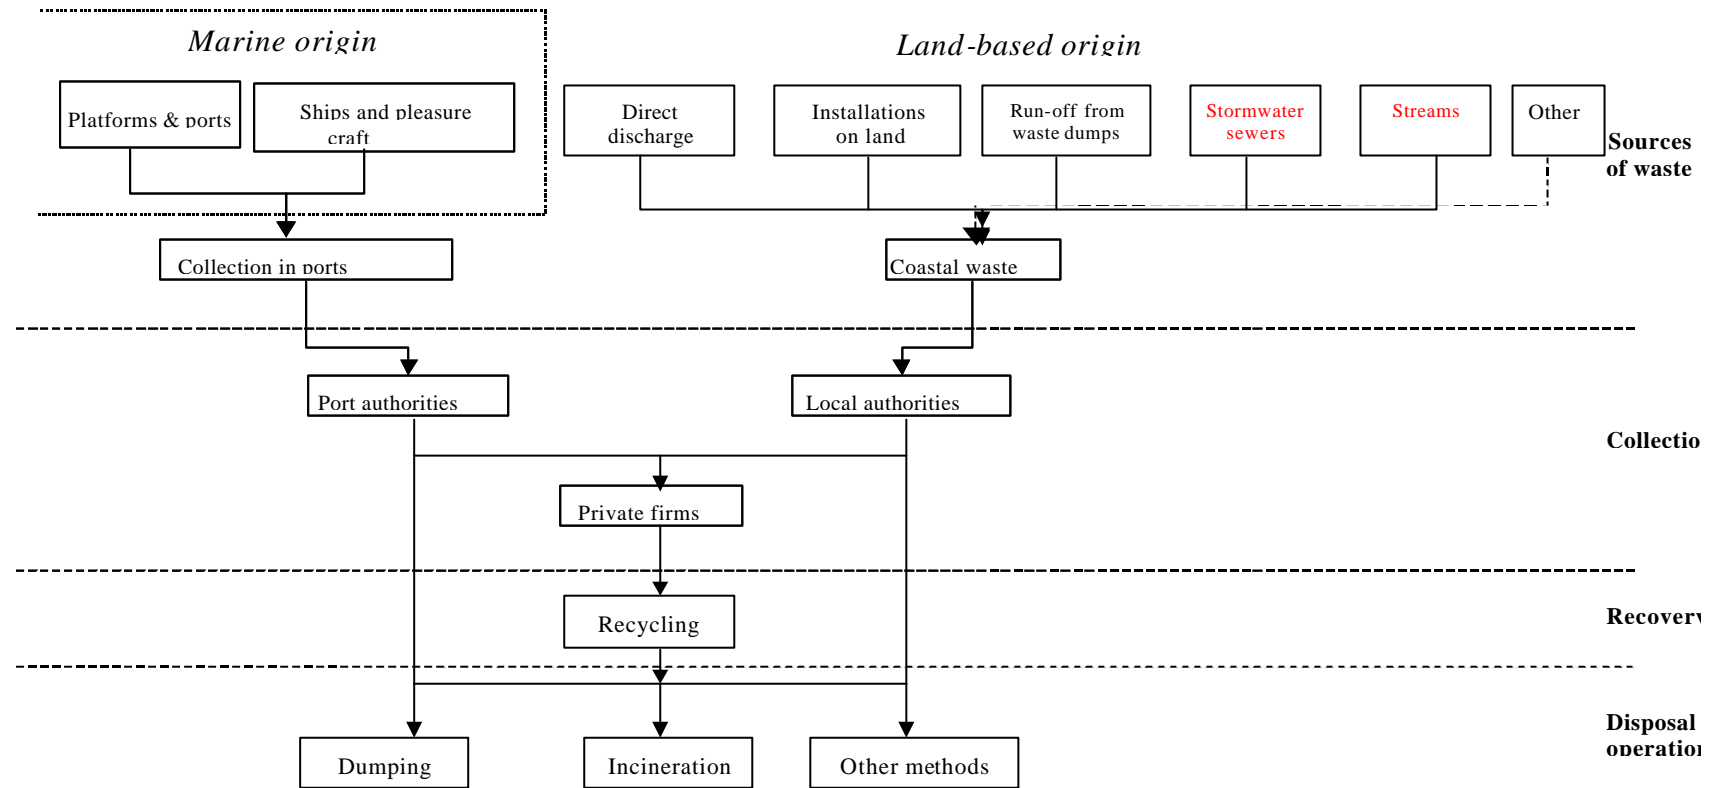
Marine origin

Platforms & ports

Ships and pleasure craft

Land-based origin

Direct discharge

Installations on land

Run-off from waste dumps

Stormwater sewers

Streams

Other

Sources of waste

Collection in ports

Coastal waste

Port authorities

Local authorities

Collectio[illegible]

Private firms

Recycling

Recover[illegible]

Dumping

Incineration

Other methods

Disposal operatio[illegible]